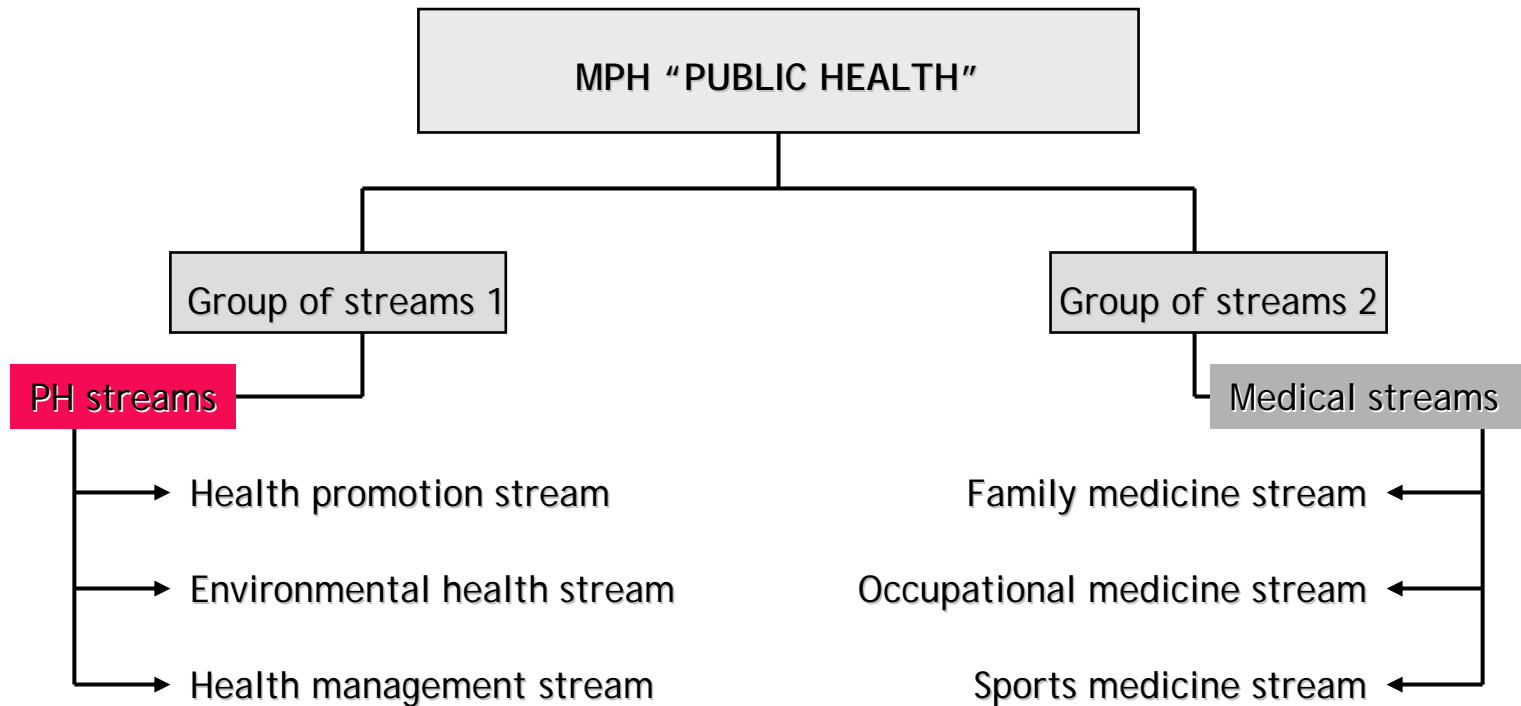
MPH "PUBLIC HEALTH"

Group of streams 1

Group of streams 2

PH streams

Health promotion stream

Environmental health stream

Health management stream

Medical streams

Family medicine stream

Occupational medicine stream

Sports medicine stream